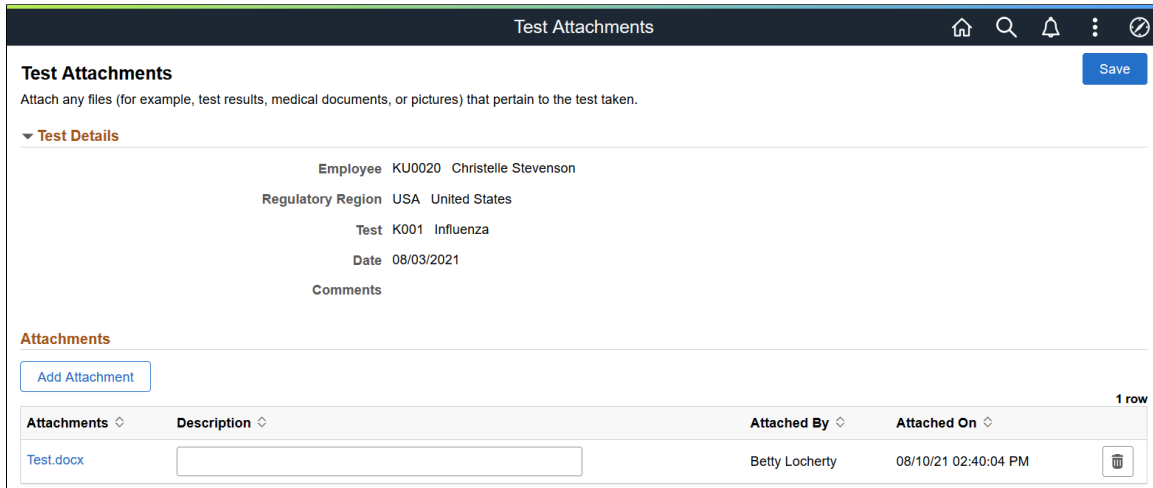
Test Attachments

Test Attachments

Save

Attach any files (for example, test results, medical documents, or pictures) that pertain to the test taken.

Test Details

Employee KU0020 Christelle Stevenson

Regulatory Region USA United States

Test K001 Influenza

Date 08/03/2021

Comments

Attachments

Add Attachment

1 row

| Attachments | Description | Attached By | Attached On | |
|---|---|---|---|---|
| Test.docx | | Betty Locherty | 08/10/21 02:40:04 PM | |